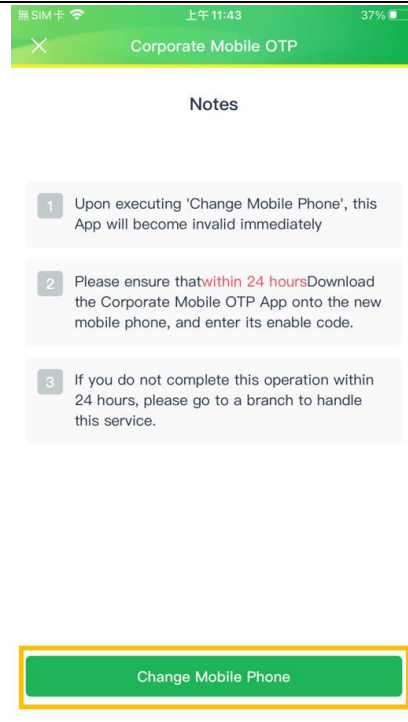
無SIM卡 上午11:43 37%

Corporate Mobile OTP

Notes

1 Upon executing 'Change Mobile Phone', this App will become invalid immediately

2 Please ensure thatwithin 24 hoursDownload the Corporate Mobile OTP App onto the new mobile phone, and enter its enable code.

3 If you do not complete this operation within 24 hours, please go to a branch to handle this service.

Change Mobile Phone